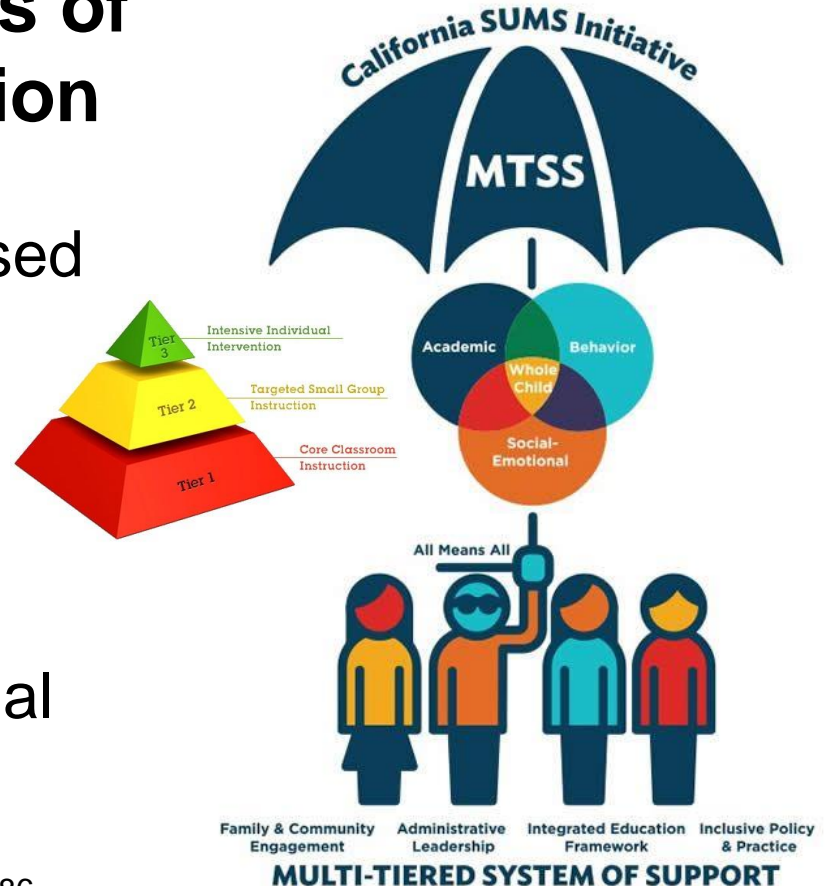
s of
ion

sed

al

California SUMS Initiative

MTSS

Academic
Behavior
Whole Child
Social-Emotional

Tier 3
Intensive Individual Intervention
Tier 2
Targeted Small Group Instruction
Tier 1
Core Classroom Instruction

All Means All

Family & Community Engagement
Administrative Leadership
Integrated Education Framework
Inclusive Policy & Practice

MULTI-TIERED SYSTEM OF SUPPORT

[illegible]